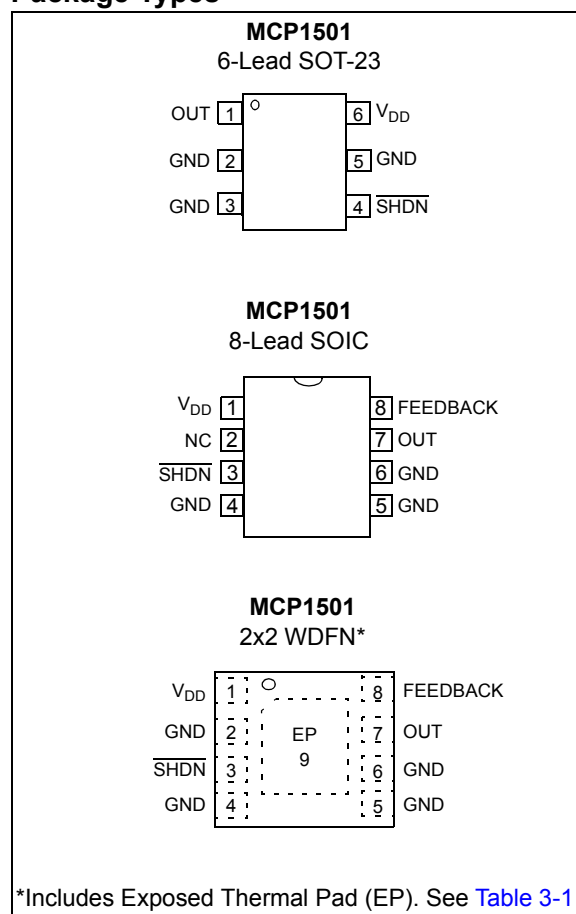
Package Types

MCP1501
6-Lead SOT-23

OUT 1
GND 2
GND 3
6 $V_{DD}$
5 GND
4 $\overline{SHDN}$

MCP1501
8-Lead SOIC

$V_{DD}$ 1
NC 2
$\overline{SHDN}$ 3
GND 4
8 FEEDBACK
7 OUT
6 GND
5 GND

MCP1501
2x2 WDFN*

$V_{DD}$ 1
GND 2
$\overline{SHDN}$ 3
GND 4
EP 9
8 FEEDBACK
7 OUT
6 GND
5 GND

*Includes Exposed Thermal Pad (EP). See Table 3-1